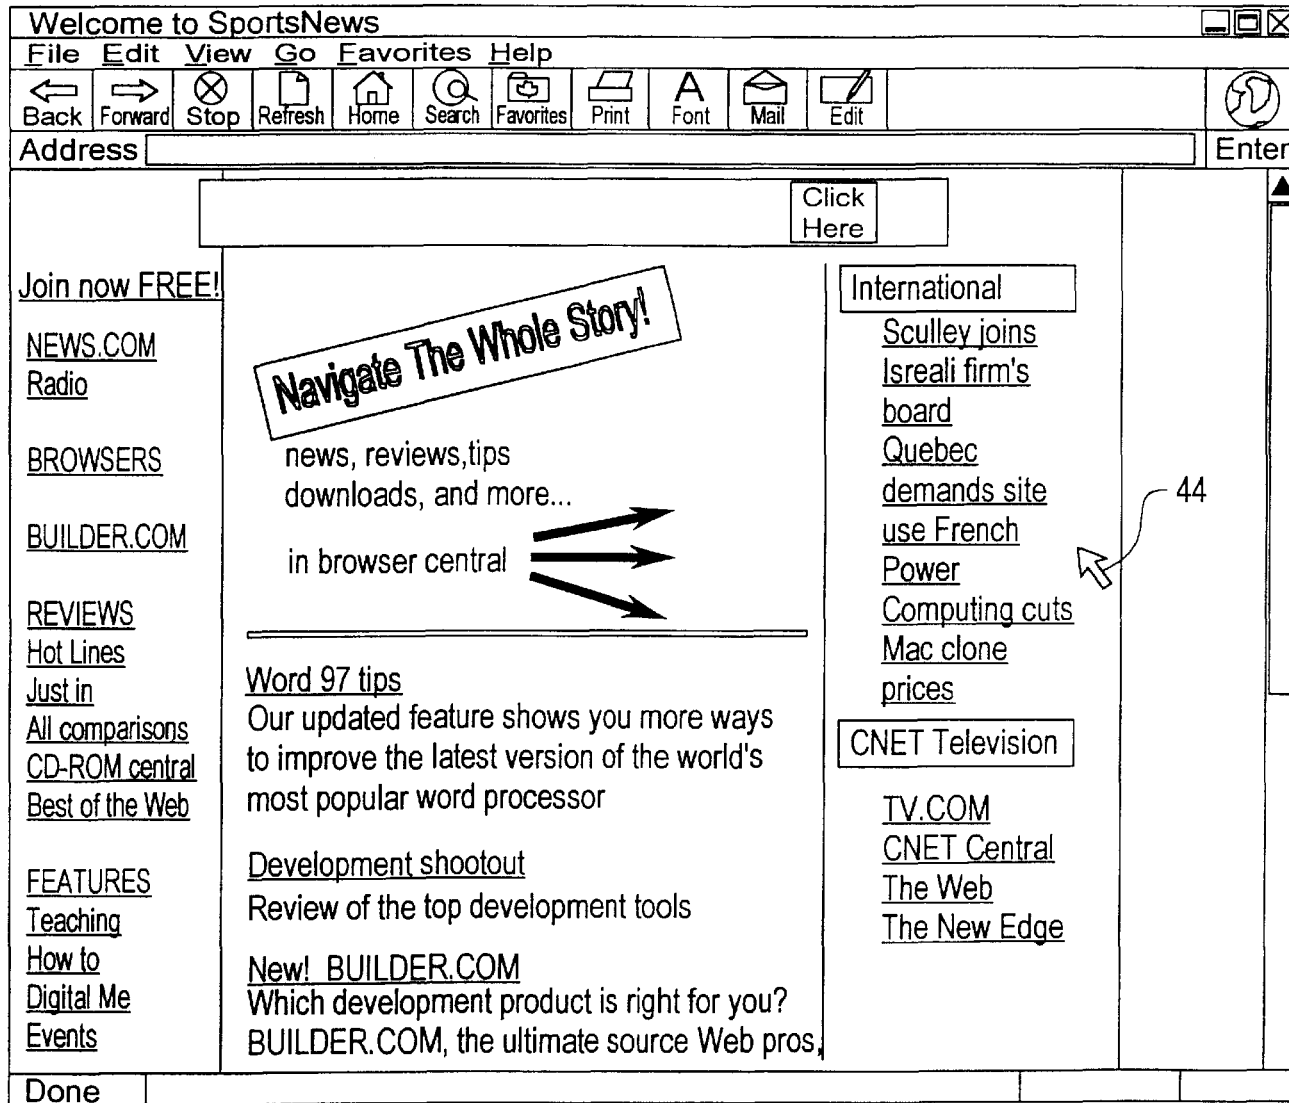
Welcome to SportsNews

File Edit View Go Favorites Help

Back Forward Stop Refresh Home Search Favorites Print Font Mail Edit

Address

Enter

Click Here

Join now FREE!

NEWS.COM
Radio

BROWSERS

BUILDER.COM

REVIEWS
Hot Lines
Just in
All comparisons
CD-ROM central
Best of the Web

FEATURES
Teaching
How to
Digital Me
Events

Navigate The Whole Story!

news, reviews,tips downloads, and more...

in browser central

Word 97 tips
Our updated feature shows you more ways to improve the latest version of the world's most popular word processor

Development shootout
Review of the top development tools

New! BUILDER.COM
Which development product is right for you? BUILDER.COM, the ultimate source Web pros,

International
Sculley joins Isreali firm's board
Quebec demands site use French
Power Computing cuts Mac clone prices

CNET Television
TV.COM
CNET Central
The Web
The New Edge

44

Done